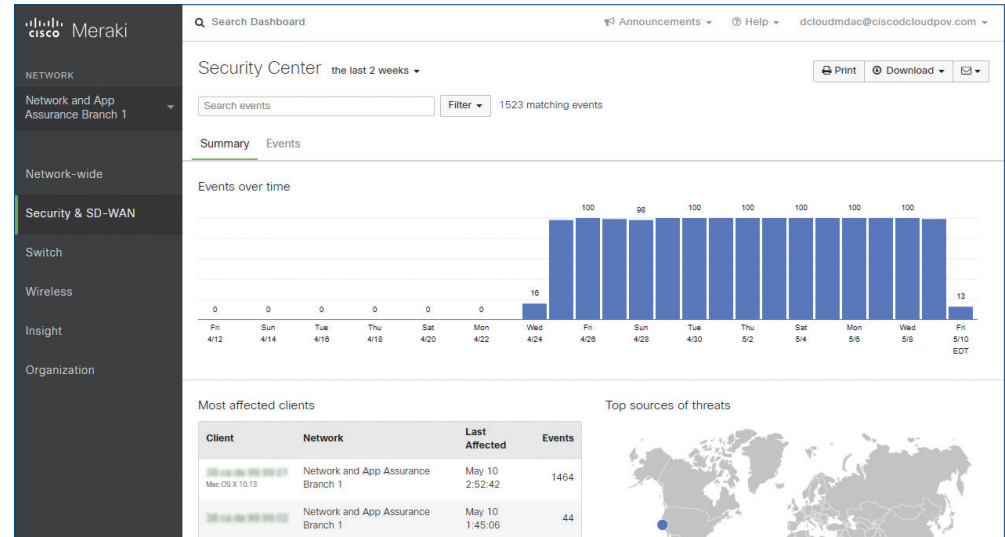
cisco Meraki

NETWORK

Network and App Assurance Branch 1

Network-wide

Security & SD-WAN

Switch

Wireless

Insight

Organization

Search Dashboard

Announcements ▾

Help ▾

dcloudmdac@ciscodcloudpov.com ▾

Security Center the last 2 weeks ▾

Print

Download ▾

Search events

Filter ▾

1523 matching events

Summary

Events

Events over time

0 0 0 0 0 0 16 100 98 100 100 100 100 100 13

Fri 4/12
Sun 4/14
Tue 4/16
Thu 4/18
Sat 4/20
Mon 4/22
Wed 4/24
Fri 4/26
Sun 4/28
Tue 4/30
Thu 5/2
Sat 5/4
Mon 5/6
Wed 5/8
Fri 5/10 EDT

Most affected clients

| Client | Network | Last Affected | Events |
|---|---|---|---|
| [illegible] Mac OS X 10.13 | Network and App Assurance Branch 1 | May 10 2:52:42 | 1464 |
| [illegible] | Network and App Assurance Branch 1 | May 10 1:45:06 | 44 |

Top sources of threats